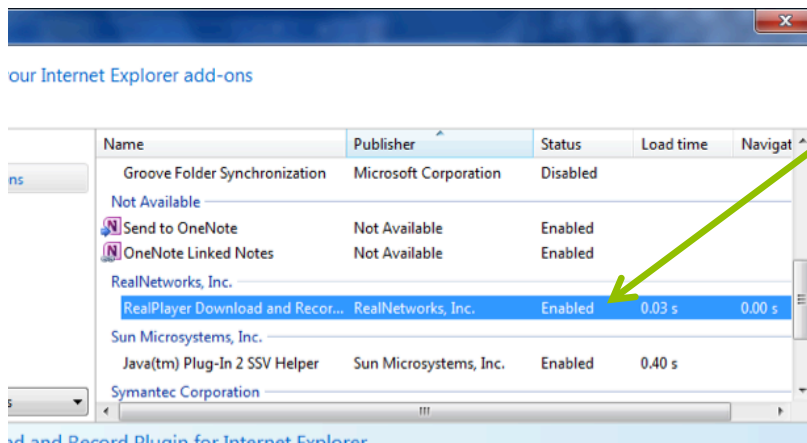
our Internet Explorer add-ons

ns

s

| Name | Publisher | Status | Load time | Navigat |
|---|---|---|---|---|
| Groove Folder Synchronization | Microsoft Corporation | Disabled | | |
| Not Available | | | | |
| Send to OneNote | Not Available | Enabled | | |
| OneNote Linked Notes | Not Available | Enabled | | |
| RealNetworks, Inc. | | | | |
| RealPlayer Download and Recor... | RealNetworks, Inc. | Enabled | 0.03 s | 0.00 s |
| Sun Microsystems, Inc. | | | | |
| Java(tm) Plug-In 2 SSV Helper | Sun Microsystems, Inc. | Enabled | 0.40 s | |
| Symantec Corporation | | | | |

ad and Record Plugin for Internet Explorer